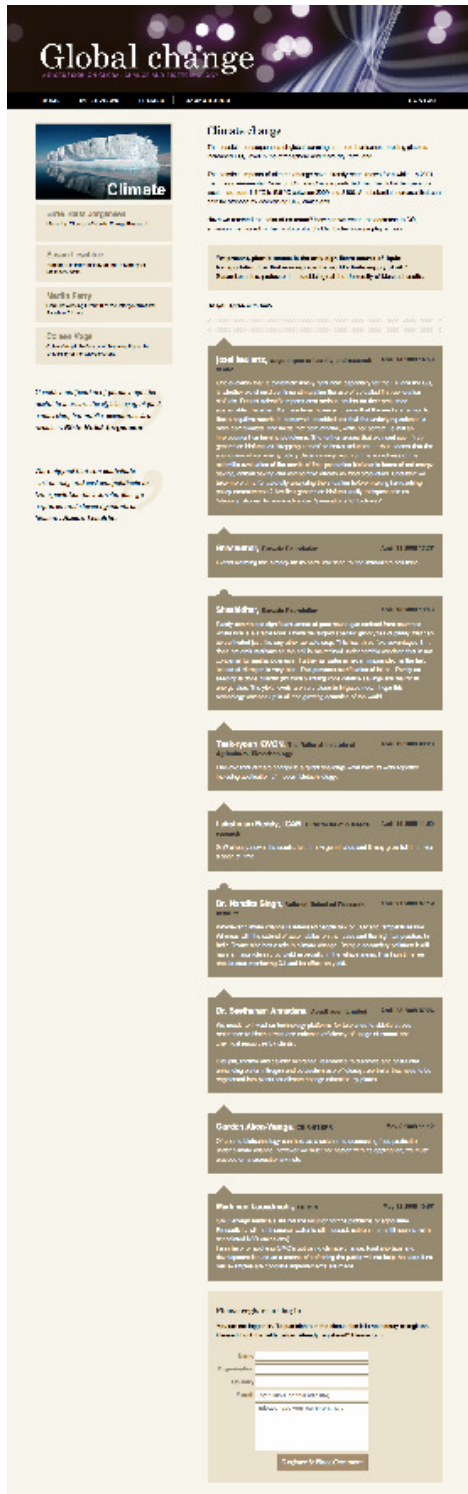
Global change

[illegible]

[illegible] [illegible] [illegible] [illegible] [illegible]

Climate

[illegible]

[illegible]

Martin Parry

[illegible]

Climate change

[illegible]

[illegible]

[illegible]

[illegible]

Josef Ingram, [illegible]

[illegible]

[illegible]

Sheikh Hasina, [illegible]

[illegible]

Tsai-yuan (?) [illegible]

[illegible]

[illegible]

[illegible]

Dr. Nandita Singh, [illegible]

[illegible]

Dr. Swithinam Amratan, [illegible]

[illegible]

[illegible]

Gordon Aikin-Young, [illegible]

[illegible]

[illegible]

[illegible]

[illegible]

Name

Organization

Country

Email

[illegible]